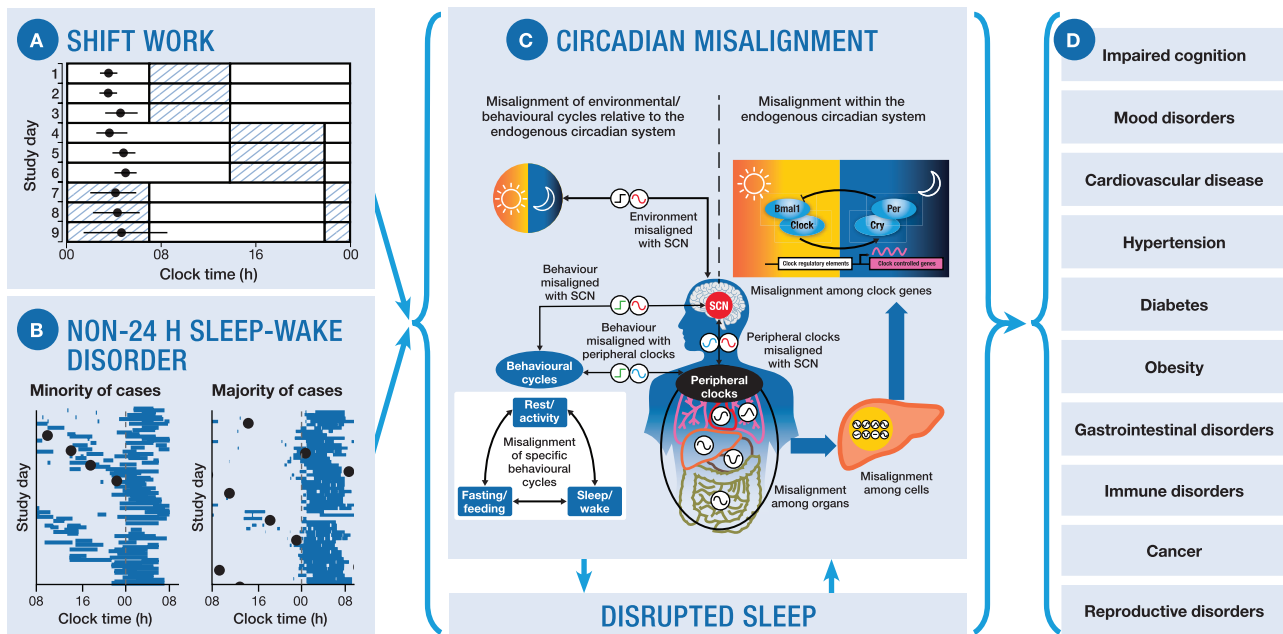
A SHIFT WORK

Study day
1
2
3
4
5
6
7
8
9
00 08 16 00
Clock time (h)

B NON-24 H SLEEP-WAKE DISORDER

Minority of cases
Majority of cases
Study day
Study day
08 16 00 08
08 16 00 08
Clock time (h)
Clock time (h)

C CIRCADIAN MISALIGNMENT

Misalignment of environmental/ behavioural cycles relative to the endogenous circadian system

Misalignment within the endogenous circadian system

Environment misaligned with SCN

Bmal1
Clock
Per
Cry
Clock regulatory elements
Clock controlled genes

Behaviour misaligned with SCN

SCN

Misalignment among clock genes

Behaviour misaligned with peripheral clocks

Peripheral clocks misaligned with SCN

Behavioural cycles

Peripheral clocks

Rest/ activity
Misalignment of specific behavioural cycles
Fasting/ feeding
Sleep/ wake

Misalignment among organs

Misalignment among cells

DISRUPTED SLEEP

D
Impaired cognition
Mood disorders
Cardiovascular disease
Hypertension
Diabetes
Obesity
Gastrointestinal disorders
Immune disorders
Cancer
Reproductive disorders